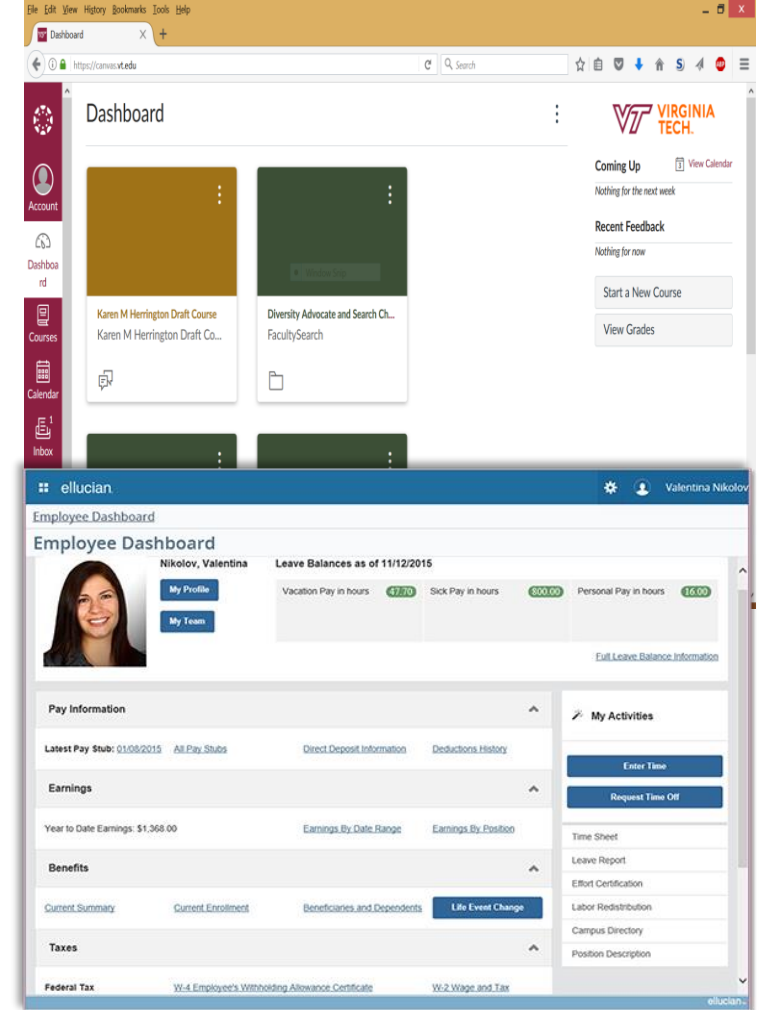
File Edit View History Bookmarks Tools Help

Dashboard

https://canvas.vt.edu

Search

Dashboard

VIRGINIA TECH.

Account

Dashboard

Courses

Calendar

1

Inbox

Karen M Herrington Draft Course

Karen M Herrington Draft Co...

Diversity Advocate and Search Ch...

FacultySearch

Coming Up

View Calendar

Nothing for the next week

Recent Feedback

Nothing for now

Start a New Course

View Grades

ellucian.

Valentina Nikolov

Employee Dashboard

Employee Dashboard

Nikolov, Valentina

My Profile

My Team

Leave Balances as of 11/12/2015

Vacation Pay in hours 47.70

Sick Pay in hours 800.00

Personal Pay in hours 16.00

Full Leave Balance Information

Pay Information

Latest Pay Stub: 01/08/2015 All Pay Stubs Direct Deposit Information Deductions History

Earnings

Year to Date Earnings: $1,368.00 Earnings By Date Range Earnings By Position

Benefits

Current Summary Current Enrollment Beneficiaries and Dependents Life Event Change

Taxes

Federal Tax W-4 Employee's Withholding Allowance Certificate W-2 Wage and Tax

My Activities

Enter Time

Request Time Off

Time Sheet

Leave Report

Effort Certification

Labor Redistribution

Campus Directory

Position Description

ellucian.